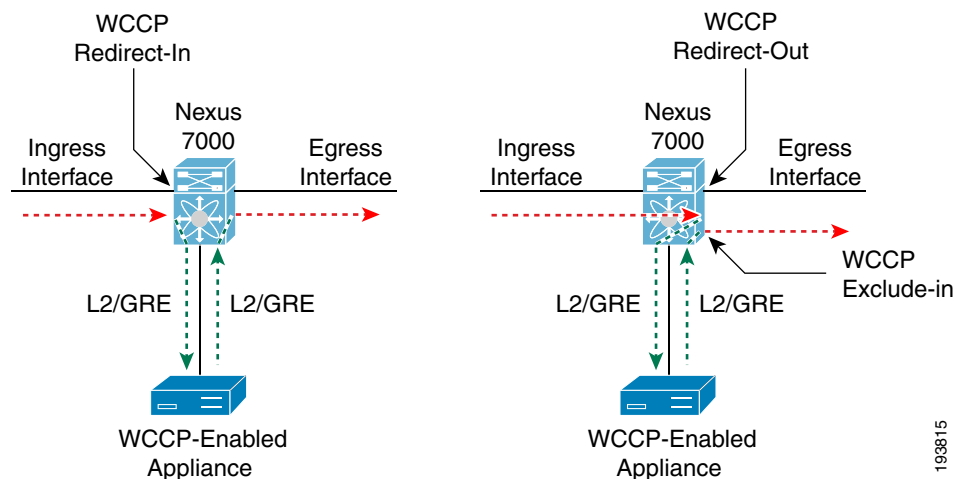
WCCP Redirect-In

Nexus 7000

Ingress Interface

Egress Interface

L2/GRE

L2/GRE

WCCP-Enabled Appliance

WCCP Redirect-Out

Nexus 7000

Ingress Interface

Egress Interface

WCCP Exclude-in

L2/GRE

L2/GRE

WCCP-Enabled Appliance

193815